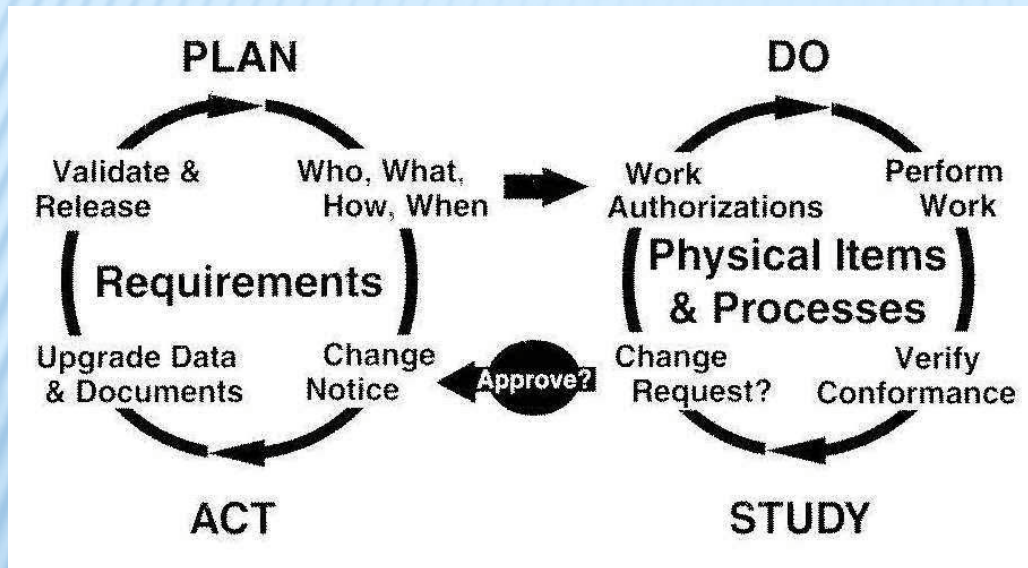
PLAN

Validate & Release

Who, What, How, When

Requirements

Upgrade Data & Documents

Change Notice

ACT

DO

Work Authorizations

Perform Work

Physical Items & Processes

Change Request?

Verify Conformance

STUDY

Approve?